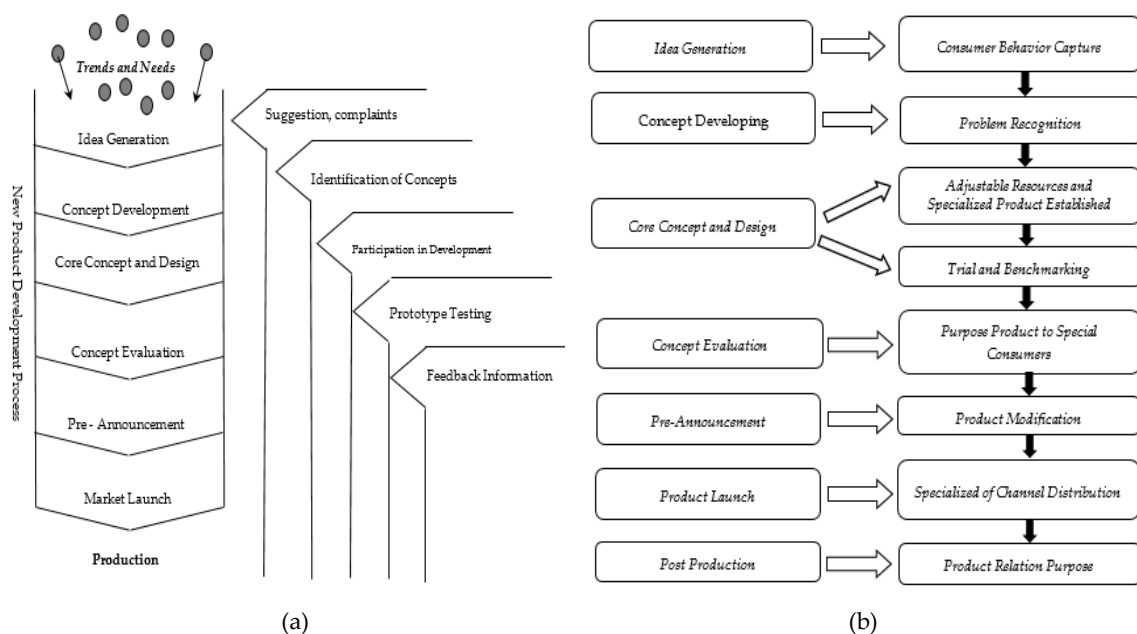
Trends and Needs

New Product Development Process

Idea Generation

Concept Development

Core Concept and Design

Concept Evaluation

Pre - Announcement

Market Launch

Production

Suggestion, complaints

Identification of Concepts

Participation in Development

Prototype Testing

Feedback Information

(a)

Idea Generation

Consumer Behavior Capture

Concept Developing

Problem Recognition

Core Concept and Design

Adjustable Resources and Specialized Product Established

Trial and Benchmarking

Concept Evaluation

Purpose Product to Special Consumers

Pre-Announcement

Product Modification

Product Launch

Specialized of Channel Distribution

Post Production

Product Relation Purpose

(b)